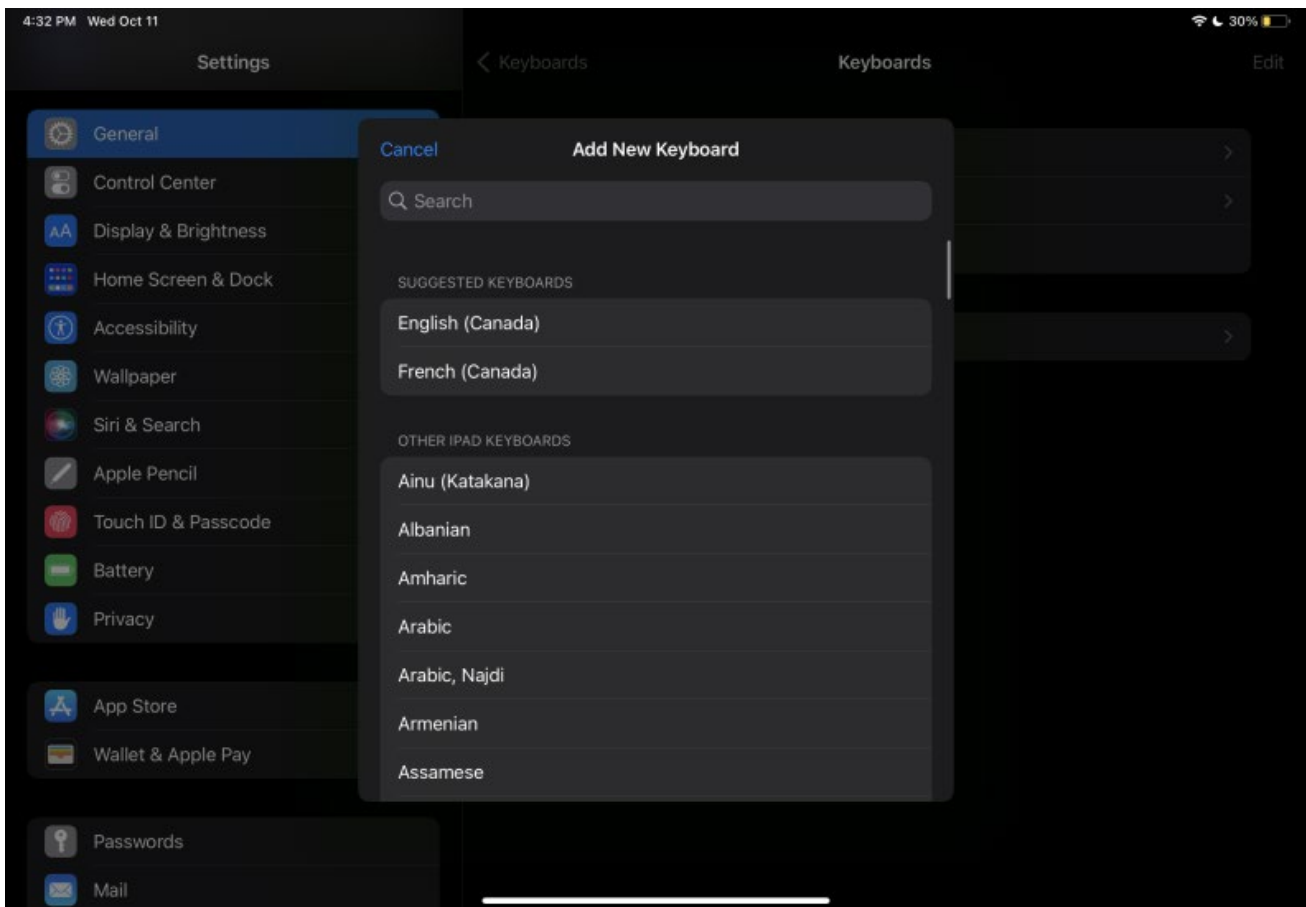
4:32 PM Wed Oct 11

30%

Settings

General
Control Center
Display & Brightness
Home Screen & Dock
Accessibility
Wallpaper
Siri & Search
Apple Pencil
Touch ID & Passcode
Battery
Privacy

App Store
Wallet & Apple Pay

Passwords
Mail

Keyboards

Keyboards

Edit

Cancel

Add New Keyboard

Search

SUGGESTED KEYBOARDS

English (Canada)

French (Canada)

OTHER IPAD KEYBOARDS

Ainu (Katakana)

Albanian

Amharic

Arabic

Arabic, Najdi

Armenian

Assamese